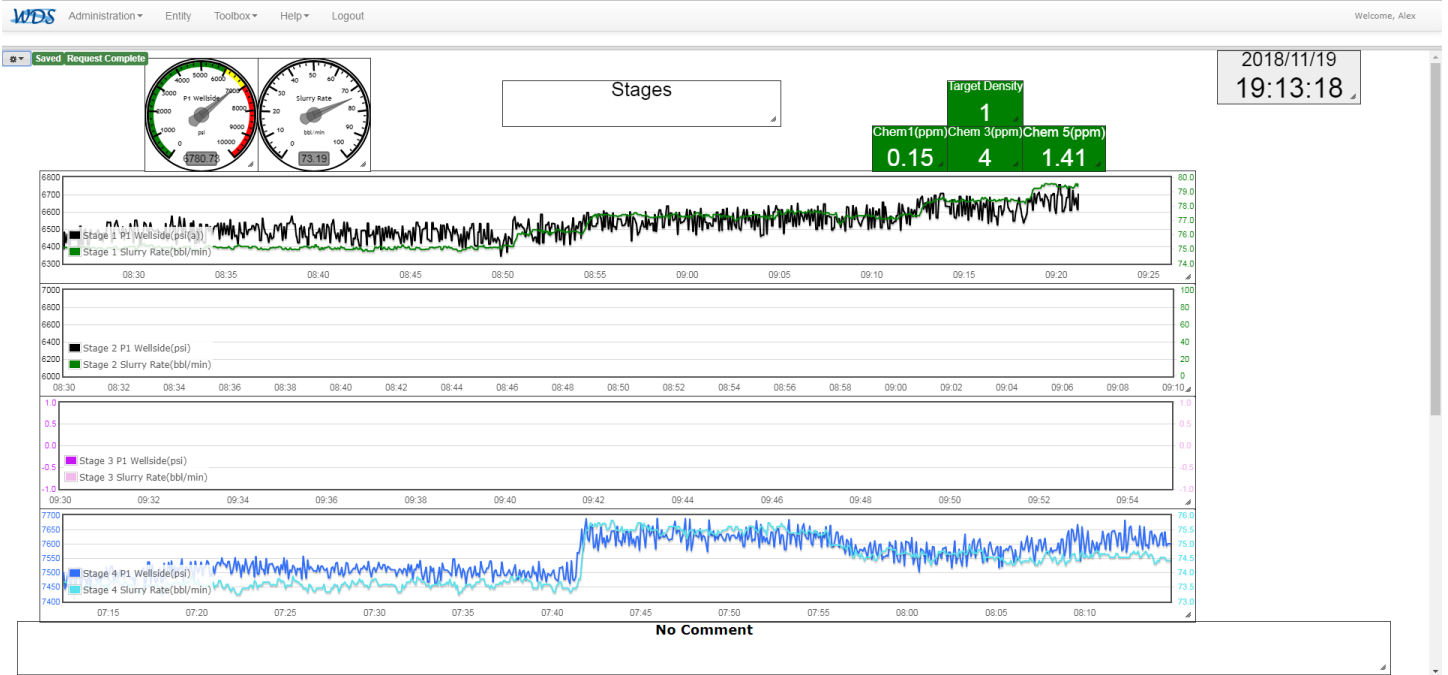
WDS Administration Entity Toolbox Help Logout Welcome, Alex

Saved Request Complete

3000 4000 5000 6000 7000 8000 9000 10000 2000 1000 0 P1 Wellside psi 6780.73

10 20 30 40 50 60 70 80 90 100 0 Slurry Rate bbl/min 73.19

Stages

Target Density
1

Chem1(ppm)
0.15

Chem 3(ppm)
4

Chem 5(ppm)
1.41

2018/11/19
19:13:18

6800 6700 6600 6500 6400 6300
80.0 79.0 78.0 77.0 76.0 75.0 74.0
Stage 1 P1 Wellside(psi(a))
Stage 1 Slurry Rate(bbl/min)
08:30 08:35 08:40 08:45 08:50 08:55 09:00 09:05 09:10 09:15 09:20 09:25

7000 6800 6600 6400 6200 6000
100 80 60 40 20 0
Stage 2 P1 Wellside(psi)
Stage 2 Slurry Rate(bbl/min)
08:30 08:32 08:34 08:36 08:38 08:40 08:42 08:44 08:46 08:48 08:50 08:52 08:54 08:56 08:58 09:00 09:02 09:04 09:06 09:08 09:10

1.0 0.5 0.0 -0.5 -1.0
1.0 0.5 0.0 -0.5 -1.0
Stage 3 P1 Wellside(psi)
Stage 3 Slurry Rate(bbl/min)
09:30 09:32 09:34 09:36 09:38 09:40 09:42 09:44 09:46 09:48 09:50 09:52 09:54

7700 7650 7600 7550 7500 7450 7400
76.0 75.5 75.0 74.5 74.0 73.5 73.0
Stage 4 P1 Wellside(psi)
Stage 4 Slurry Rate(bbl/min)
07:15 07:20 07:25 07:30 07:35 07:40 07:45 07:50 07:55 08:00 08:05 08:10

No Comment